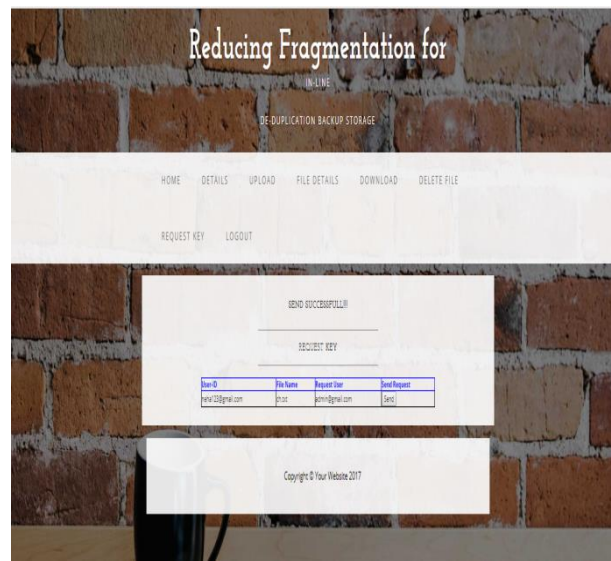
Reducing Fragmentation for

IN-LINE

DE-DUPLICATION BACKUP STORAGE

HOME DETAILS UPLOAD FILE DETAILS DOWNLOAD DELETE FILE

REQUEST KEY LOGOUT

SEND SUCCESSFULL!!

REQUEST KEY

| User ID | File Name | Request User | Send Request |
|---|---|---|---|
| nehal23@gmail.com | ch.txt | admin@gmail.com | Send |

Copyright © Your Website 2017